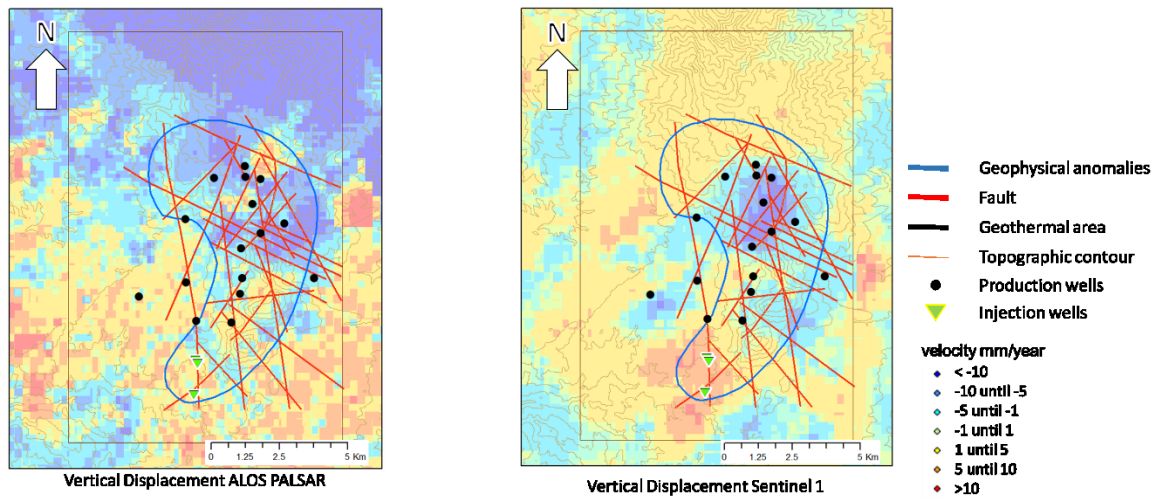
N

0 1.25 2.5 5 Km

Vertical Displacement ALOS PALSAR

N

0 1.25 2.5 5 Km

Vertical Displacement Sentinel 1

Geophysical anomalies
Fault
Geothermal area
Topographic contour
Production wells
Injection wells

velocity mm/year
< -10
-10 until -5
-5 until -1
-1 until 1
1 until 5
5 until 10
>10